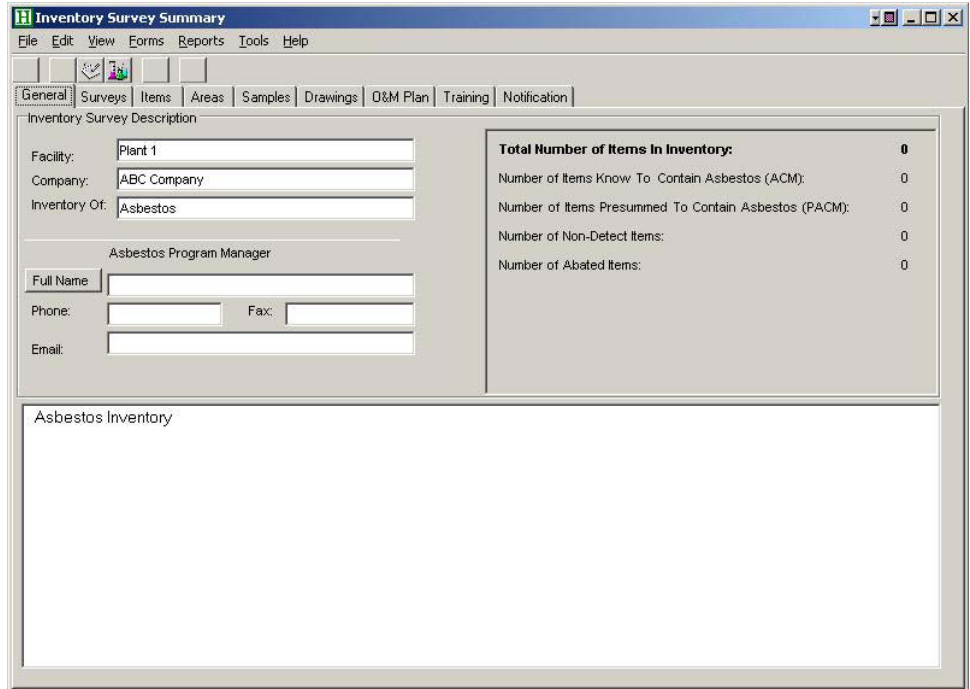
H Inventory Survey Summary

File Edit View Forms Reports Tools Help

General | Surveys | Items | Areas | Samples | Drawings | O&M Plan | Training | Notification

Inventory Survey Description

Facility: Plant 1
Company: ABC Company
Inventory Of: Asbestos

Asbestos Program Manager

Full Name
Phone: Fax:
Email:

Total Number of Items In Inventory: 0
Number of Items Know To Contain Asbestos (ACM): 0
Number of Items Presumed To Contain Asbestos (PACM): 0
Number of Non-Detect Items: 0
Number of Abated Items: 0

Asbestos Inventory